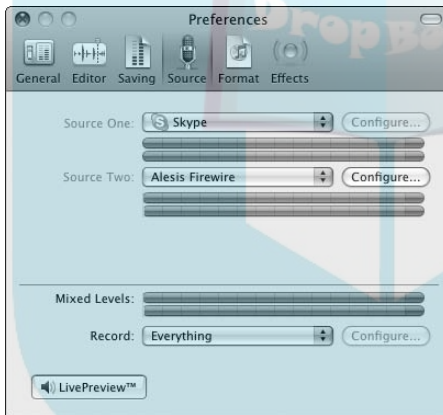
Preferences

General Editor Saving Source Format Effects

Source One: Skype Configure...

Source Two: Alesis Firewire Configure...

Mixed Levels:

Record: Everything Configure...

LivePreview™

DropBa